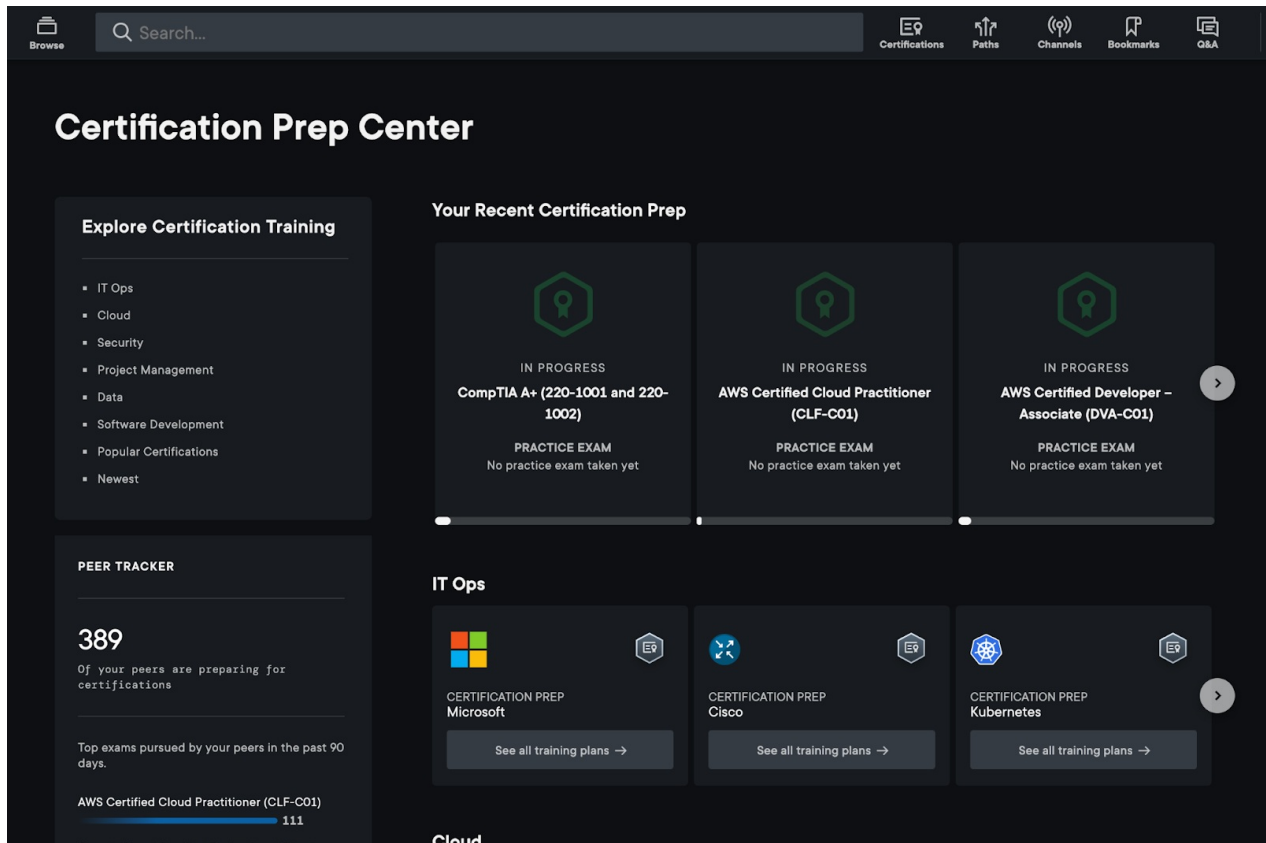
Browse

Search...

Certifications Paths Channels Bookmarks Q&A

Certification Prep Center

Explore Certification Training

- IT Ops
- Cloud
- Security
- Project Management
- Data
- Software Development
- Popular Certifications
- Newest

PEER TRACKER

389

Of your peers are preparing for certifications

Top exams pursued by your peers in the past 90 days.

AWS Certified Cloud Practitioner (CLF-C01)

111

Your Recent Certification Prep

IN PROGRESS
CompTIA A+ (220-1001 and 220-1002)
PRACTICE EXAM
No practice exam taken yet

IN PROGRESS
AWS Certified Cloud Practitioner (CLF-C01)
PRACTICE EXAM
No practice exam taken yet

IN PROGRESS
AWS Certified Developer – Associate (DVA-C01)
PRACTICE EXAM
No practice exam taken yet

IT Ops

CERTIFICATION PREP
Microsoft
See all training plans →

CERTIFICATION PREP
Cisco
See all training plans →

CERTIFICATION PREP
Kubernetes
See all training plans →

Cloud